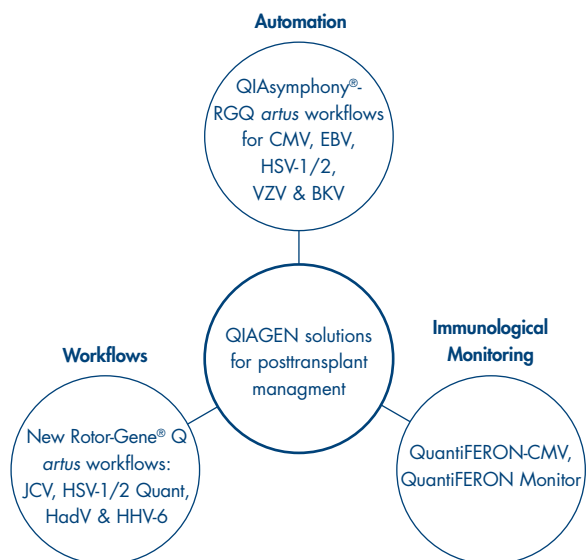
Automation

QIAsymphony®-RGQ *artus* workflows for CMV, EBV, HSV-1/2, VZV & BKV

QIAGEN solutions for posttransplant managment

Workflows

New Rotor-Gene® Q *artus* workflows: JCV, HSV-1/2 Quant, HadV & HHV-6

Immunological Monitoring

QuantiFERON-CMV, QuantiFERON Monitor